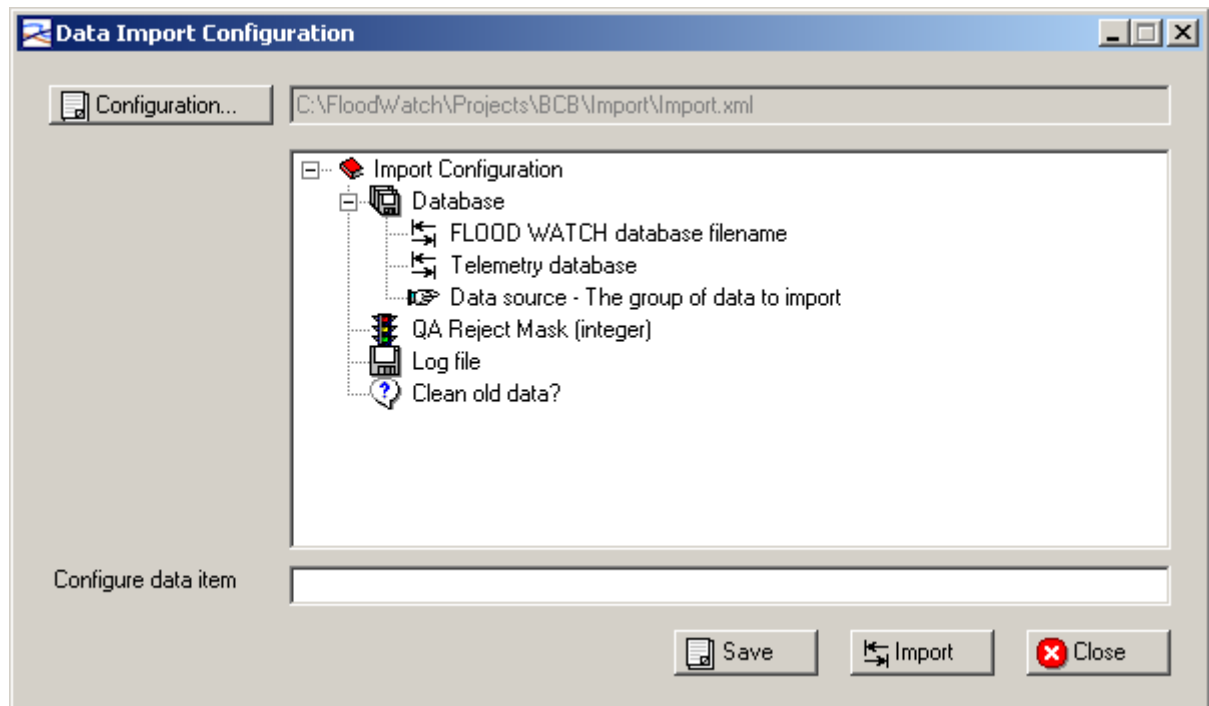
Data Import Configuration

Configuration...

C:\FloodWatch\Projects\BCB\Import\Import.xml

Import Configuration
Database
FLOOD WATCH database filename
Telemetry database
Data source - The group of data to import
QA Reject Mask (integer)
Log file
Clean old data?

Configure data item

Save
Import
Close